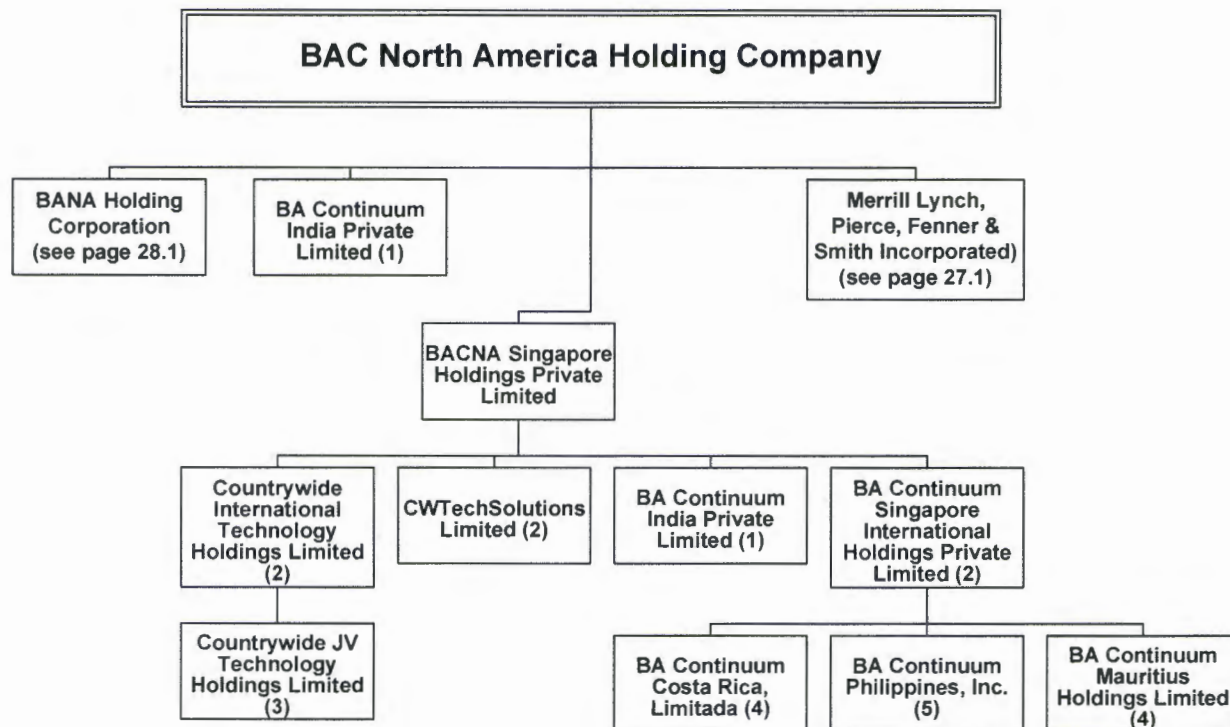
BAC North America Holding Company

BANA Holding Corporation (see page 28.1)

BA Continuum India Private Limited (1)

Merrill Lynch, Pierce, Fenner & Smith Incorporated) (see page 27.1)

BACNA Singapore Holdings Private Limited

Countrywide International Technology Holdings Limited (2)

CWTechSolutions Limited (2)

BA Continuum India Private Limited (1)

BA Continuum Singapore International Holdings Private Limited (2)

Countrywide JV Technology Holdings Limited (3)

BA Continuum Costa Rica, Limitada (4)

BA Continuum Philippines, Inc. (5)

BA Continuum Mauritius Holdings Limited (4)